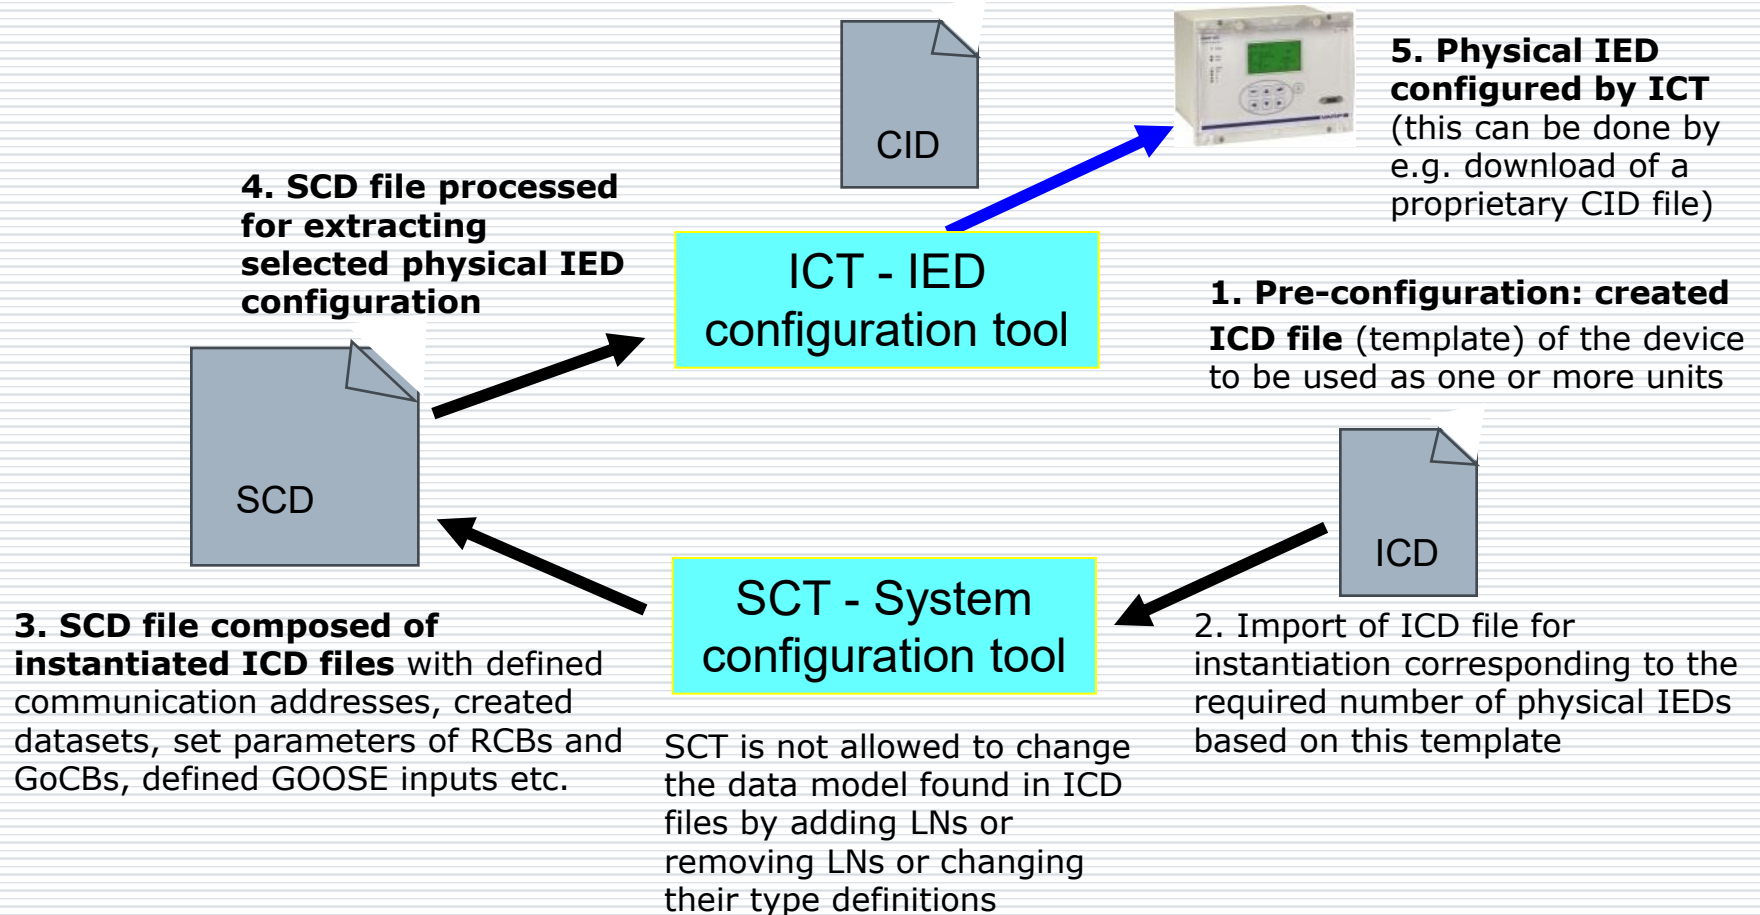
CID

5. Physical IED configured by ICT (this can be done by e.g. download of a proprietary CID file)

4. SCD file processed for extracting selected physical IED configuration

ICT - IED configuration tool

1. Pre-configuration: created ICD file (template) of the device to be used as one or more units

SCD

ICD

SCT - System configuration tool

3. SCD file composed of instantiated ICD files with defined communication addresses, created datasets, set parameters of RCBs and GoCBs, defined GOOSE inputs etc.

2. Import of ICD file for instantiation corresponding to the required number of physical IEDs based on this template

SCT is not allowed to change the data model found in ICD files by adding LNs or removing LNs or changing their type definitions